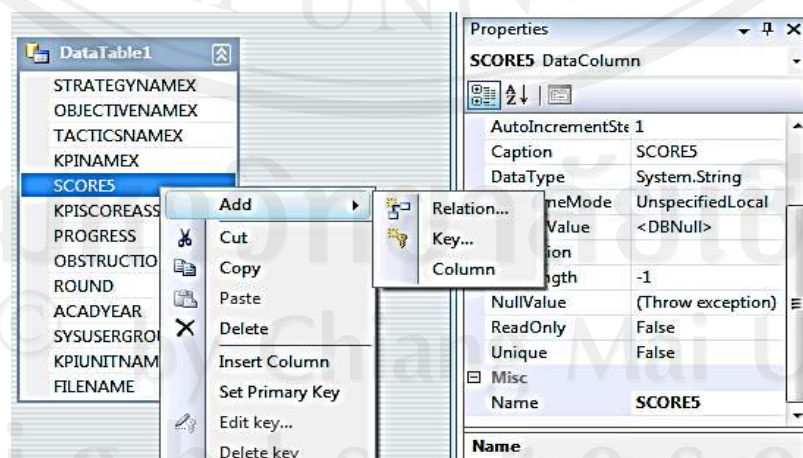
DataTable1
STRATEGYNAMEX
OBJECTIVENAMEX
TACTICSNAMEX
KPINAMEX
SCORE5
KPISCOREASS
PROGRESS
OBSTRUCTIO
ROUND
ACADYEAR
SYSUSERGRO
KPIUNITNAM
FILENAME

Add
Cut
Copy
Paste
Delete
Insert Column
Set Primary Key
Edit key...
Delete key

Relation...
Key...
Column

Properties
SCORE5 DataColumn

| AutoIncrementSte | 1 |
|---|---|
| Caption | SCORE5 |
| DataType | System.String |
| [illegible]meMode | UnspecifiedLocal |
| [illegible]Value | <DBNull> |
| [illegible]ion | |
| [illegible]ngth | -1 |
| NullValue | (Throw exception) |
| ReadOnly | False |
| Unique | False |
| Misc | |
| Name | SCORE5 |

Name